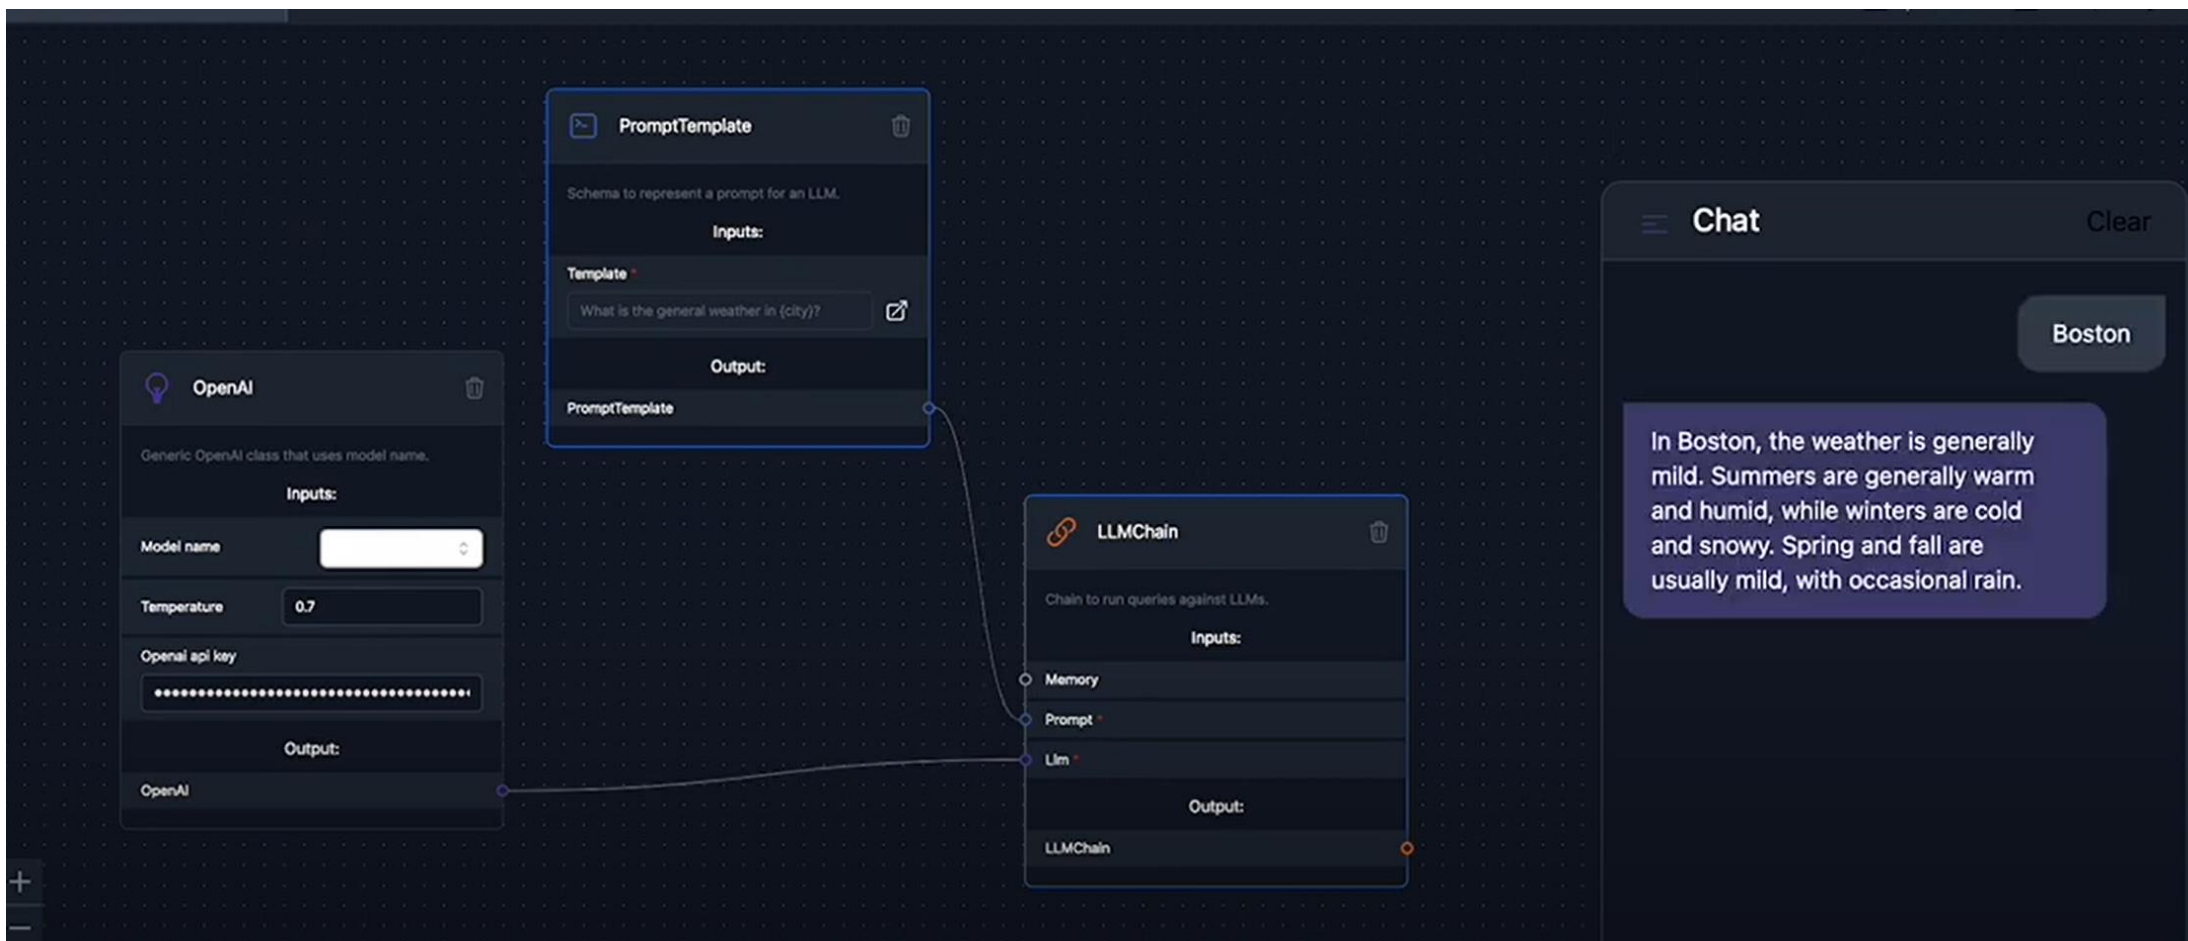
PromptTemplate

Schema to represent a prompt for an LLM.

Inputs:

Template *

What is the general weather in {city}?

Output:

PromptTemplate

OpenAI

Generic OpenAI class that uses model name.

Inputs:

Model name

Temperature 0.7

Openai api key

••••••••••••••••••••••••••••••••••••

Output:

OpenAI

LLMChain

Chain to run queries against LLMs.

Inputs:

Memory

Prompt *

Llm *

Output:

LLMChain

Chat

Clear

Boston

In Boston, the weather is generally mild. Summers are generally warm and humid, while winters are cold and snowy. Spring and fall are usually mild, with occasional rain.

+

−